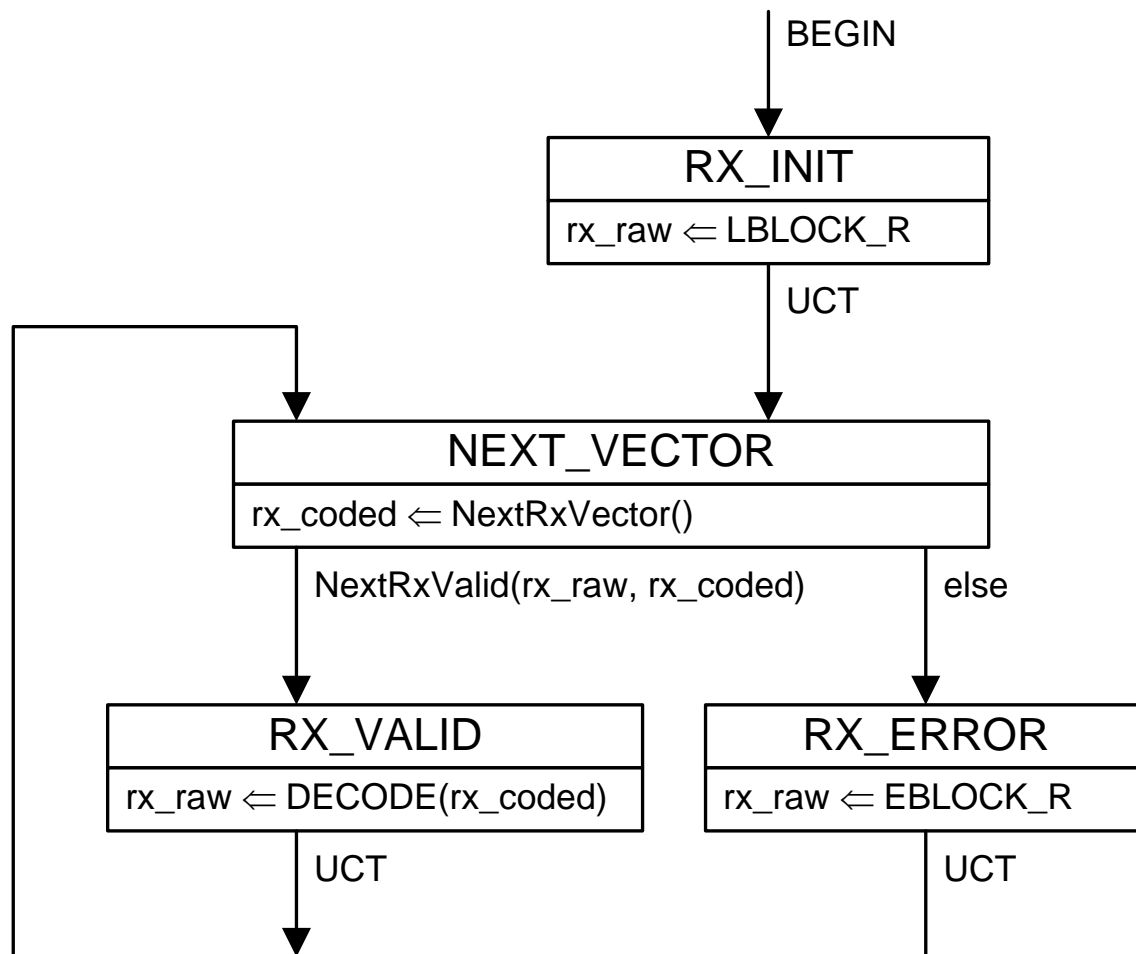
BEGIN

RX_INIT

rx_raw $\Leftarrow$ LBLOCK_R

UCT

NEXT_VECTOR

rx_coded $\Leftarrow$ NextRxVector()

NextRxValid(rx_raw, rx_coded)

else

RX_VALID

rx_raw $\Leftarrow$ DECODE(rx_coded)

UCT

RX_ERROR

rx_raw $\Leftarrow$ EBLOCK_R

UCT